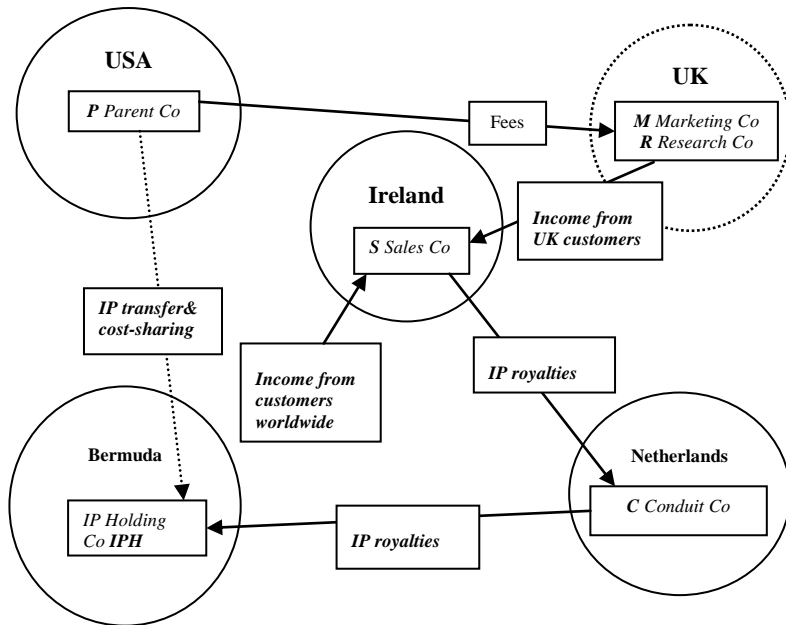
USA

P Parent Co

Fees

UK

M Marketing Co
R Research Co

Ireland

S Sales Co

Income from UK customers

IP transfer& cost-sharing

Income from customers worldwide

IP royalties

Bermuda

IP Holding Co IPH

Netherlands

C Conduit Co

IP royalties